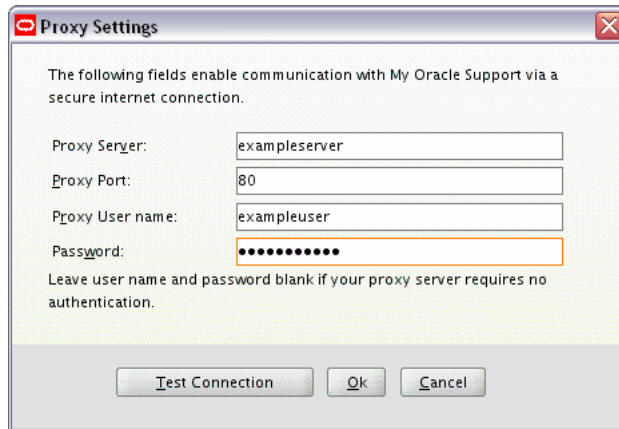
Proxy Settings

The following fields enable communication with My Oracle Support via a secure internet connection.

Proxy Server: exampleserver

Proxy Port: 80

Proxy User name: exampleuser

Password: ●●●●●●●●●●●

Leave user name and password blank if your proxy server requires no authentication.

Test Connection Ok Cancel